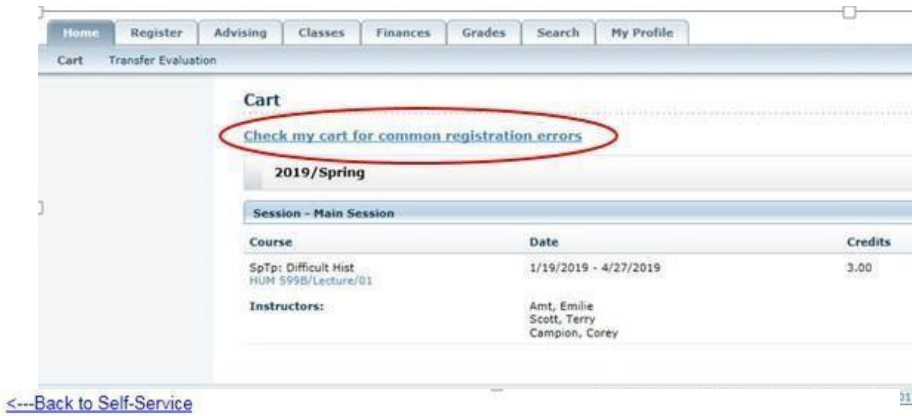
Home Register Advising Classes Finances Grades Search My Profile

Cart Transfer Evaluation

Cart

Check my cart for common registration errors

2019/Spring

Session - Main Session

| Course | Date | Credits |
|---|---|---|
| SpTp: Difficult Hist HUM 599B/Lecture/01 | 1/19/2019 - 4/27/2019 | 3.00 |
| Instructors: | Amt, Emilie Scott, Terry Campion, Corey | |

<---Back to Self-Service